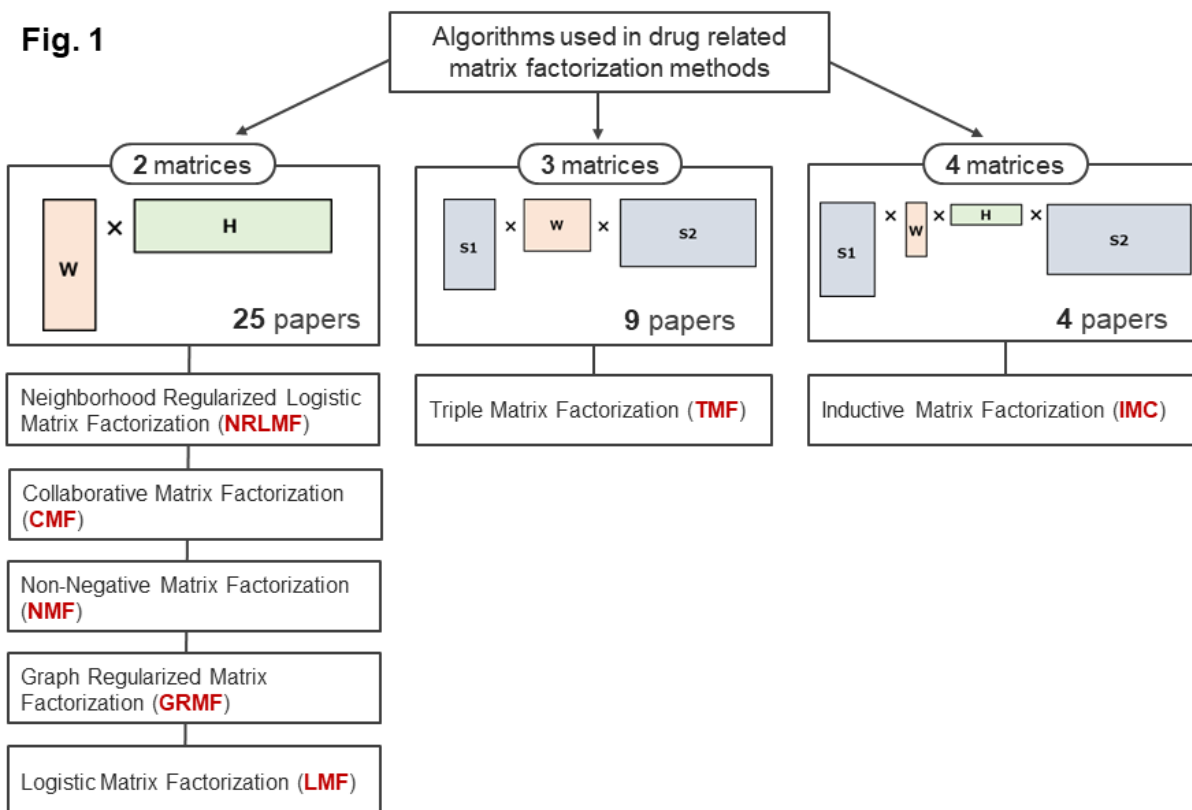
Fig. 1

Algorithms used in drug related matrix factorization methods

2 matrices

W × H

25 papers

Neighborhood Regularized Logistic Matrix Factorization (NRLMF)

Collaborative Matrix Factorization (CMF)

Non-Negative Matrix Factorization (NMF)

Graph Regularized Matrix Factorization (GRMF)

Logistic Matrix Factorization (LMF)

3 matrices

S1 × W × S2

9 papers

Triple Matrix Factorization (TMF)

4 matrices

S1 × W × H × S2

4 papers

Inductive Matrix Factorization (IMC)